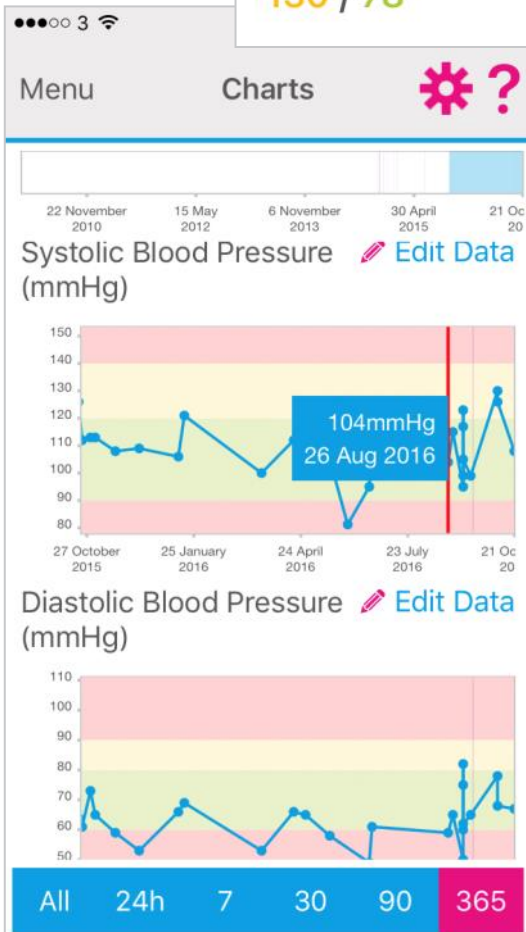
●●●○○ 3

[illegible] / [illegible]

Menu

Charts

?

22 November 2010

15 May 2012

6 November 2013

30 April 2015

21 Oc 20

Systolic Blood Pressure (mmHg)

Edit Data

150
140
130
120
110
100
90
80

104mmHg
26 Aug 2016

27 October 2015

25 January 2016

24 April 2016

23 July 2016

21 Oc 20

Diastolic Blood Pressure (mmHg)

Edit Data

110
100
90
80
70
60
50

All

24h

7

30

90

365